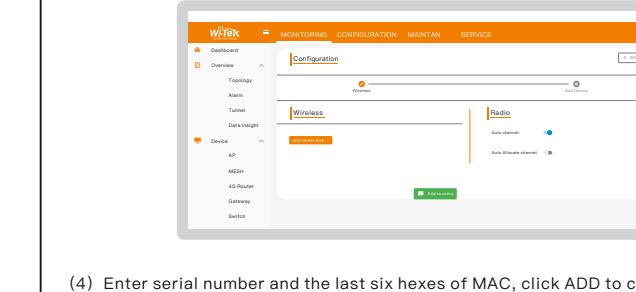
Wi-Tek
MONITORING CONFIGURATION MAINTAN SERVICE
Dashboard
Overview
Topology
Alarm
Tunnel
Data insight
Device
AP
MESH
4G Router
Gateway
Switch
Configuration
Wireless
Add Device
Wireless
Radio
Auto channel
Auto Allocate channel
ADD WIRELESS +
Add wireless

(4) Enter serial number and the last six hexes of MAC, click ADD to c